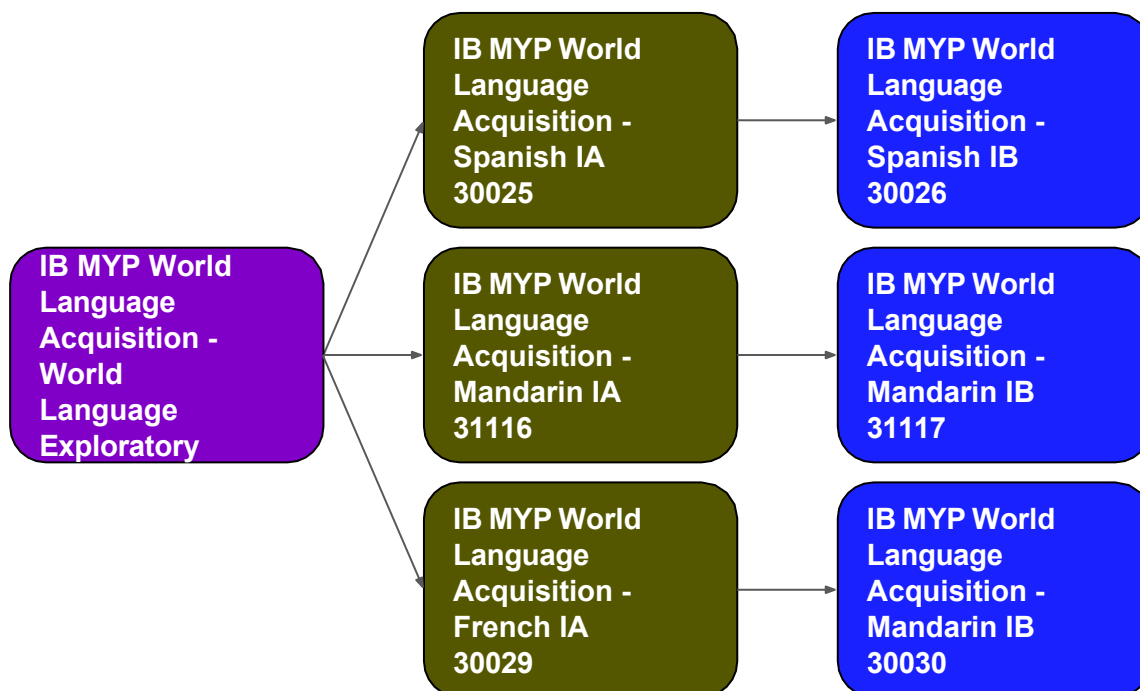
IB MYP World Language Acquisition - World Language Exploratory

IB MYP World Language Acquisition - Spanish IA 30025

IB MYP World Language Acquisition - Spanish IB 30026

IB MYP World Language Acquisition - Mandarin IA 31116

IB MYP World Language Acquisition - Mandarin IB 31117

IB MYP World Language Acquisition - French IA 30029

IB MYP World Language Acquisition - Mandarin IB 30030